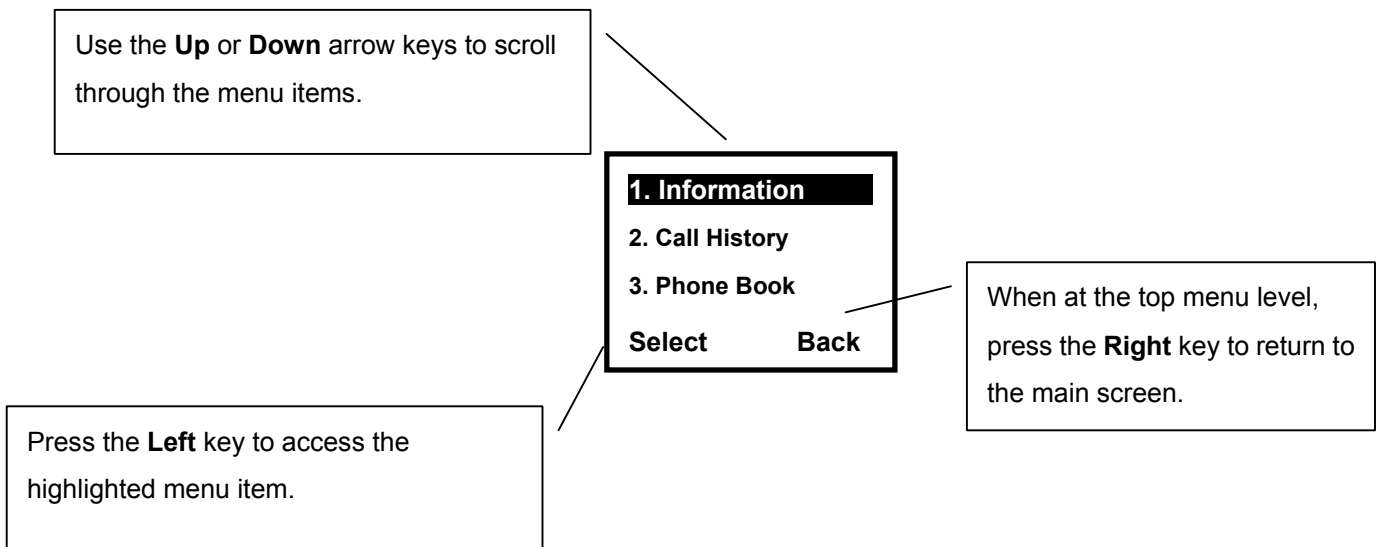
Use the **Up** or **Down** arrow keys to scroll through the menu items.

1. Information
2. Call History
3. Phone Book
Select Back

When at the top menu level, press the **Right** key to return to the main screen.

Press the **Left** key to access the highlighted menu item.